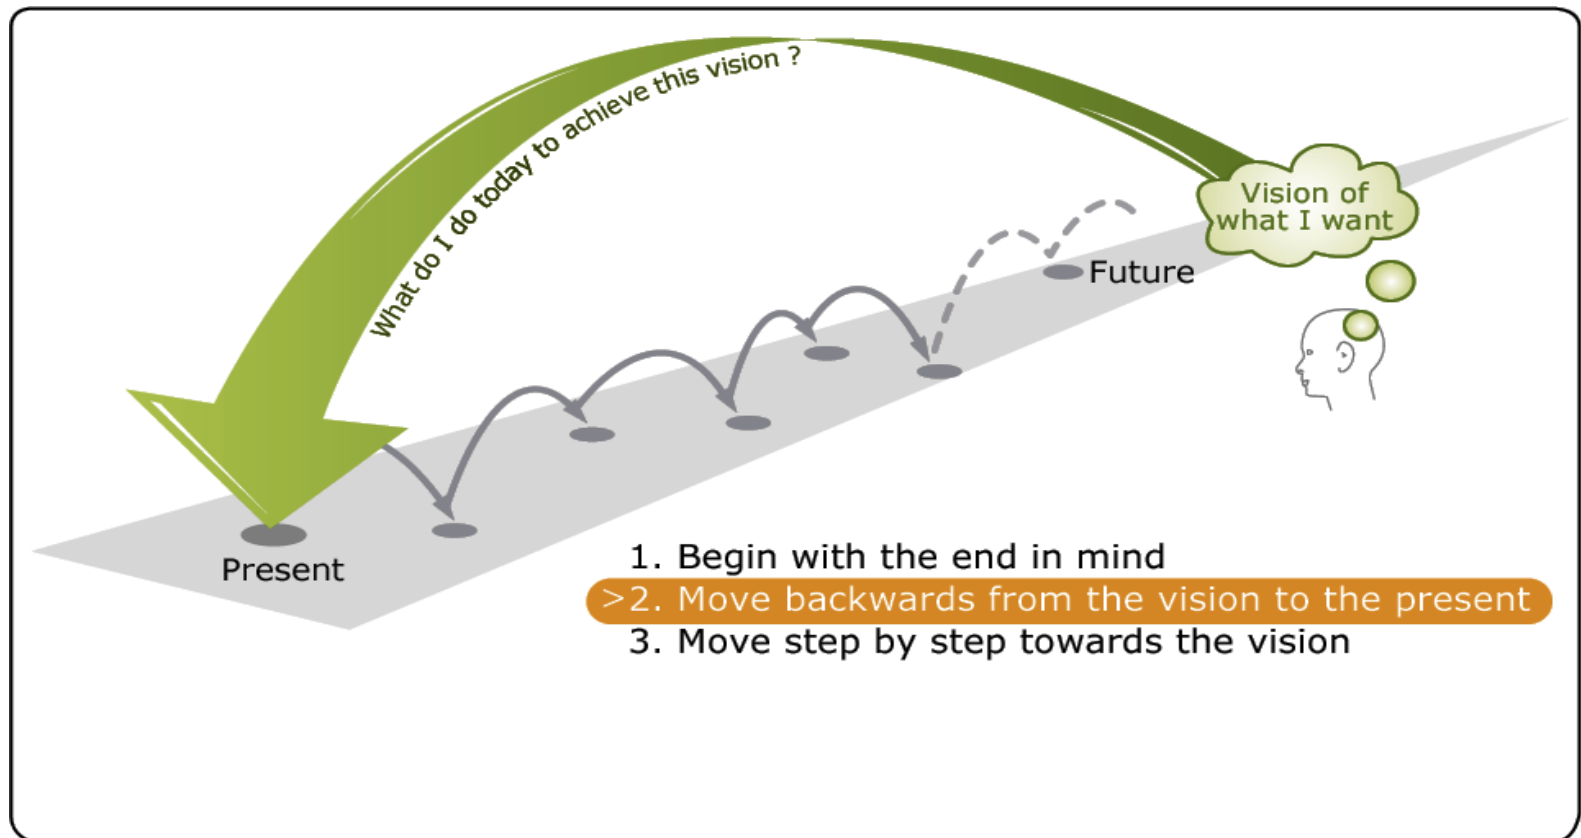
What do I do today to achieve this vision ?

Vision of what I want

Future

Present

1. Begin with the end in mind
>2. Move backwards from the vision to the present
3. Move step by step towards the vision